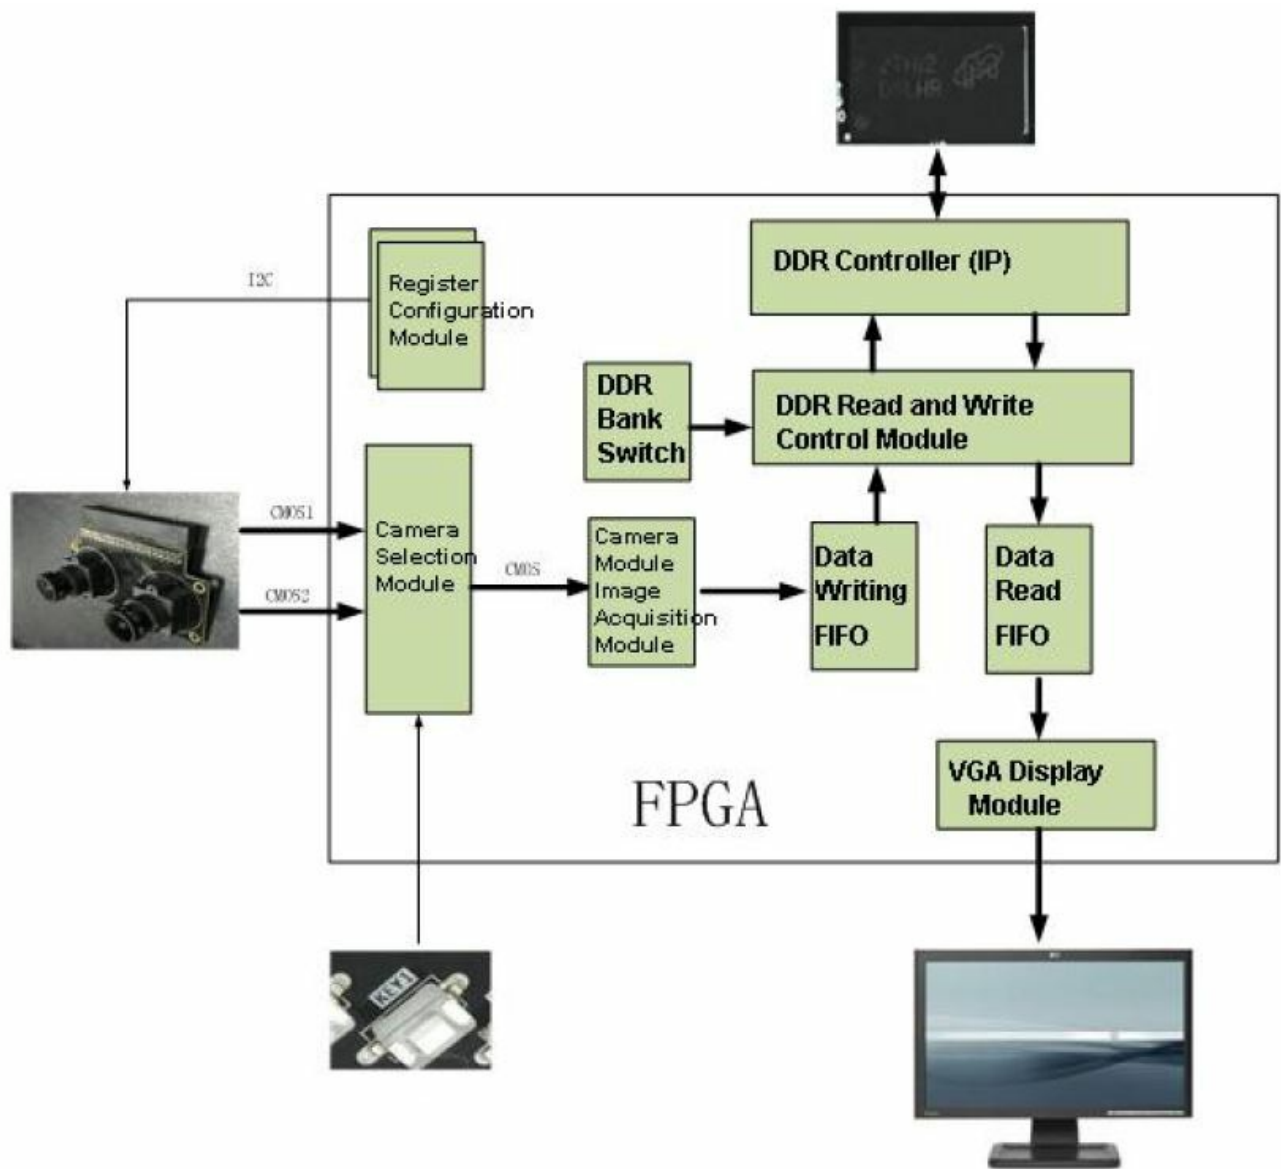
DDR Controller (IP)

I2C

Register Configuration Module

DDR Bank Switch

DDR Read and Write Control Module

CMOS1

CMOS2

Camera Selection Module

CMOS

Camera Module Image Acquisition Module

Data Writing FIFO

Data Read FIFO

VGA Display Module

FPGA

KEY1